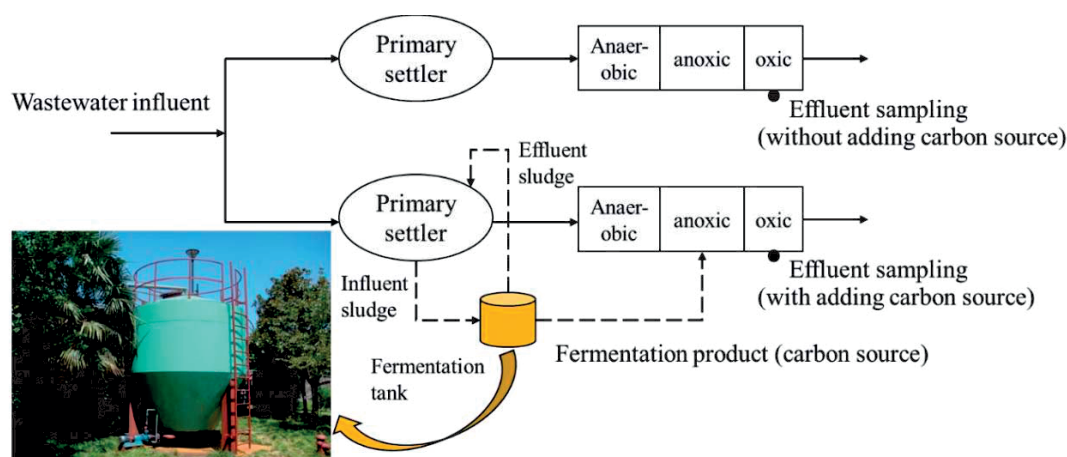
Wastewater influent

Primary settler

Anaerobic | anoxic | oxic

Effluent sampling (without adding carbon source)

Effluent sludge

Primary settler

Anaerobic | anoxic | oxic

Effluent sampling (with adding carbon source)

Influent sludge

Fermentation product (carbon source)

Fermentation tank